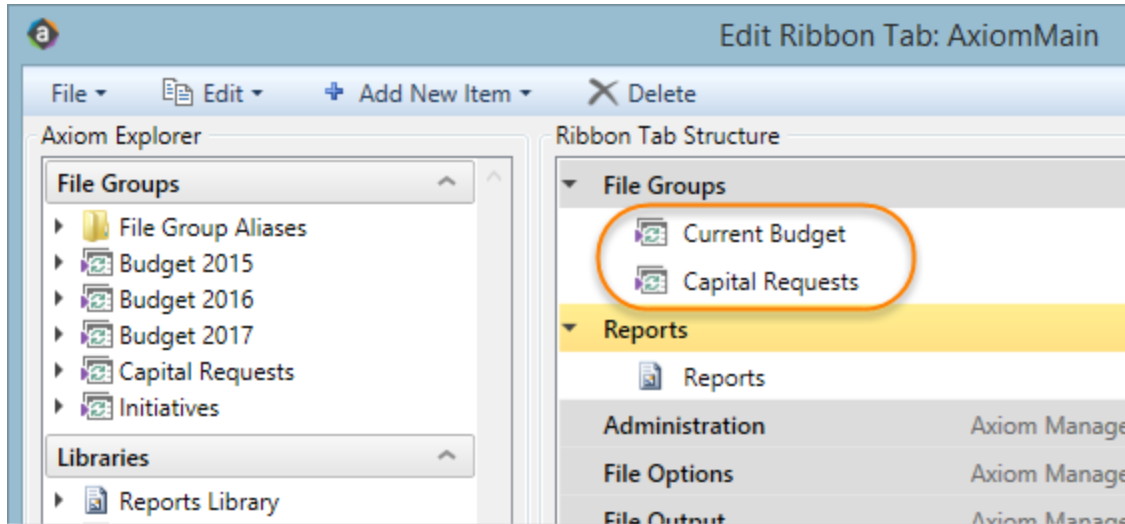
Edit Ribbon Tab: AxiomMain

File ▾ Edit ▾ Add New Item ▾ Delete

Axiom Explorer

File Groups

File Group Aliases
Budget 2015
Budget 2016
Budget 2017
Capital Requests
Initiatives

Libraries

Reports Library

Ribbon Tab Structure

File Groups
Current Budget
Capital Requests
Reports
Reports

| | |
|---|---|
| Administration | Axiom Manage |
| File Options | Axiom Manage |
| File Output | Axiom Manage |